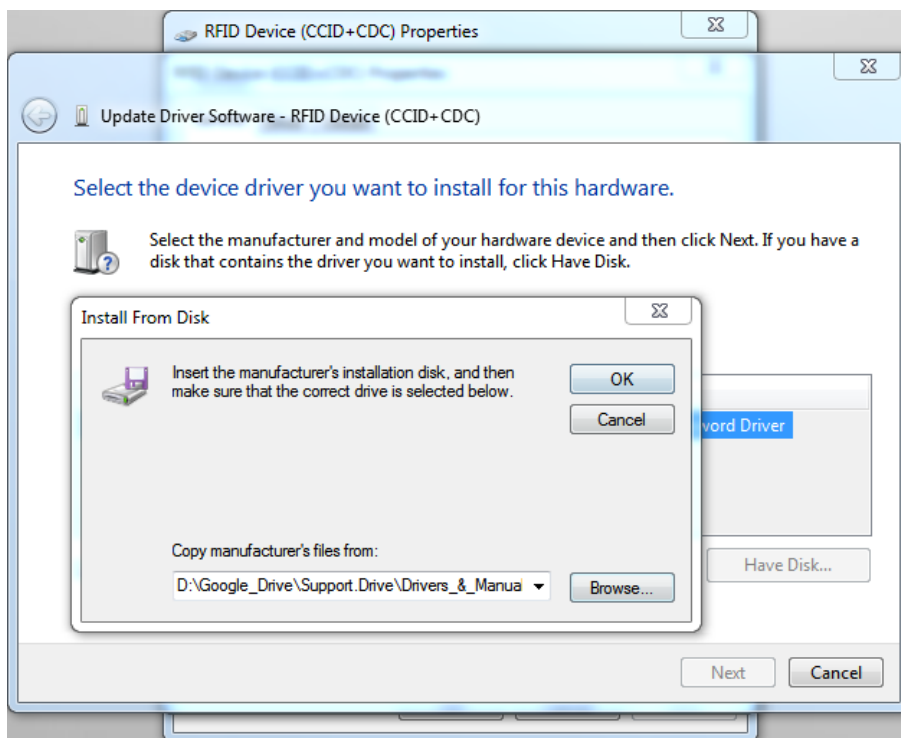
RFID Device (CCID+CDC) Properties

Update Driver Software - RFID Device (CCID+CDC)

Select the device driver you want to install for this hardware.

Select the manufacturer and model of your hardware device and then click Next. If you have a disk that contains the driver you want to install, click Have Disk.

Install From Disk

Insert the manufacturer's installation disk, and then make sure that the correct drive is selected below.

OK

Cancel

Copy manufacturer's files from:

D:\Google_Drive\Support.Drive\Drivers_&_Manua

Browse...

vord Driver

Have Disk...

Next

Cancel